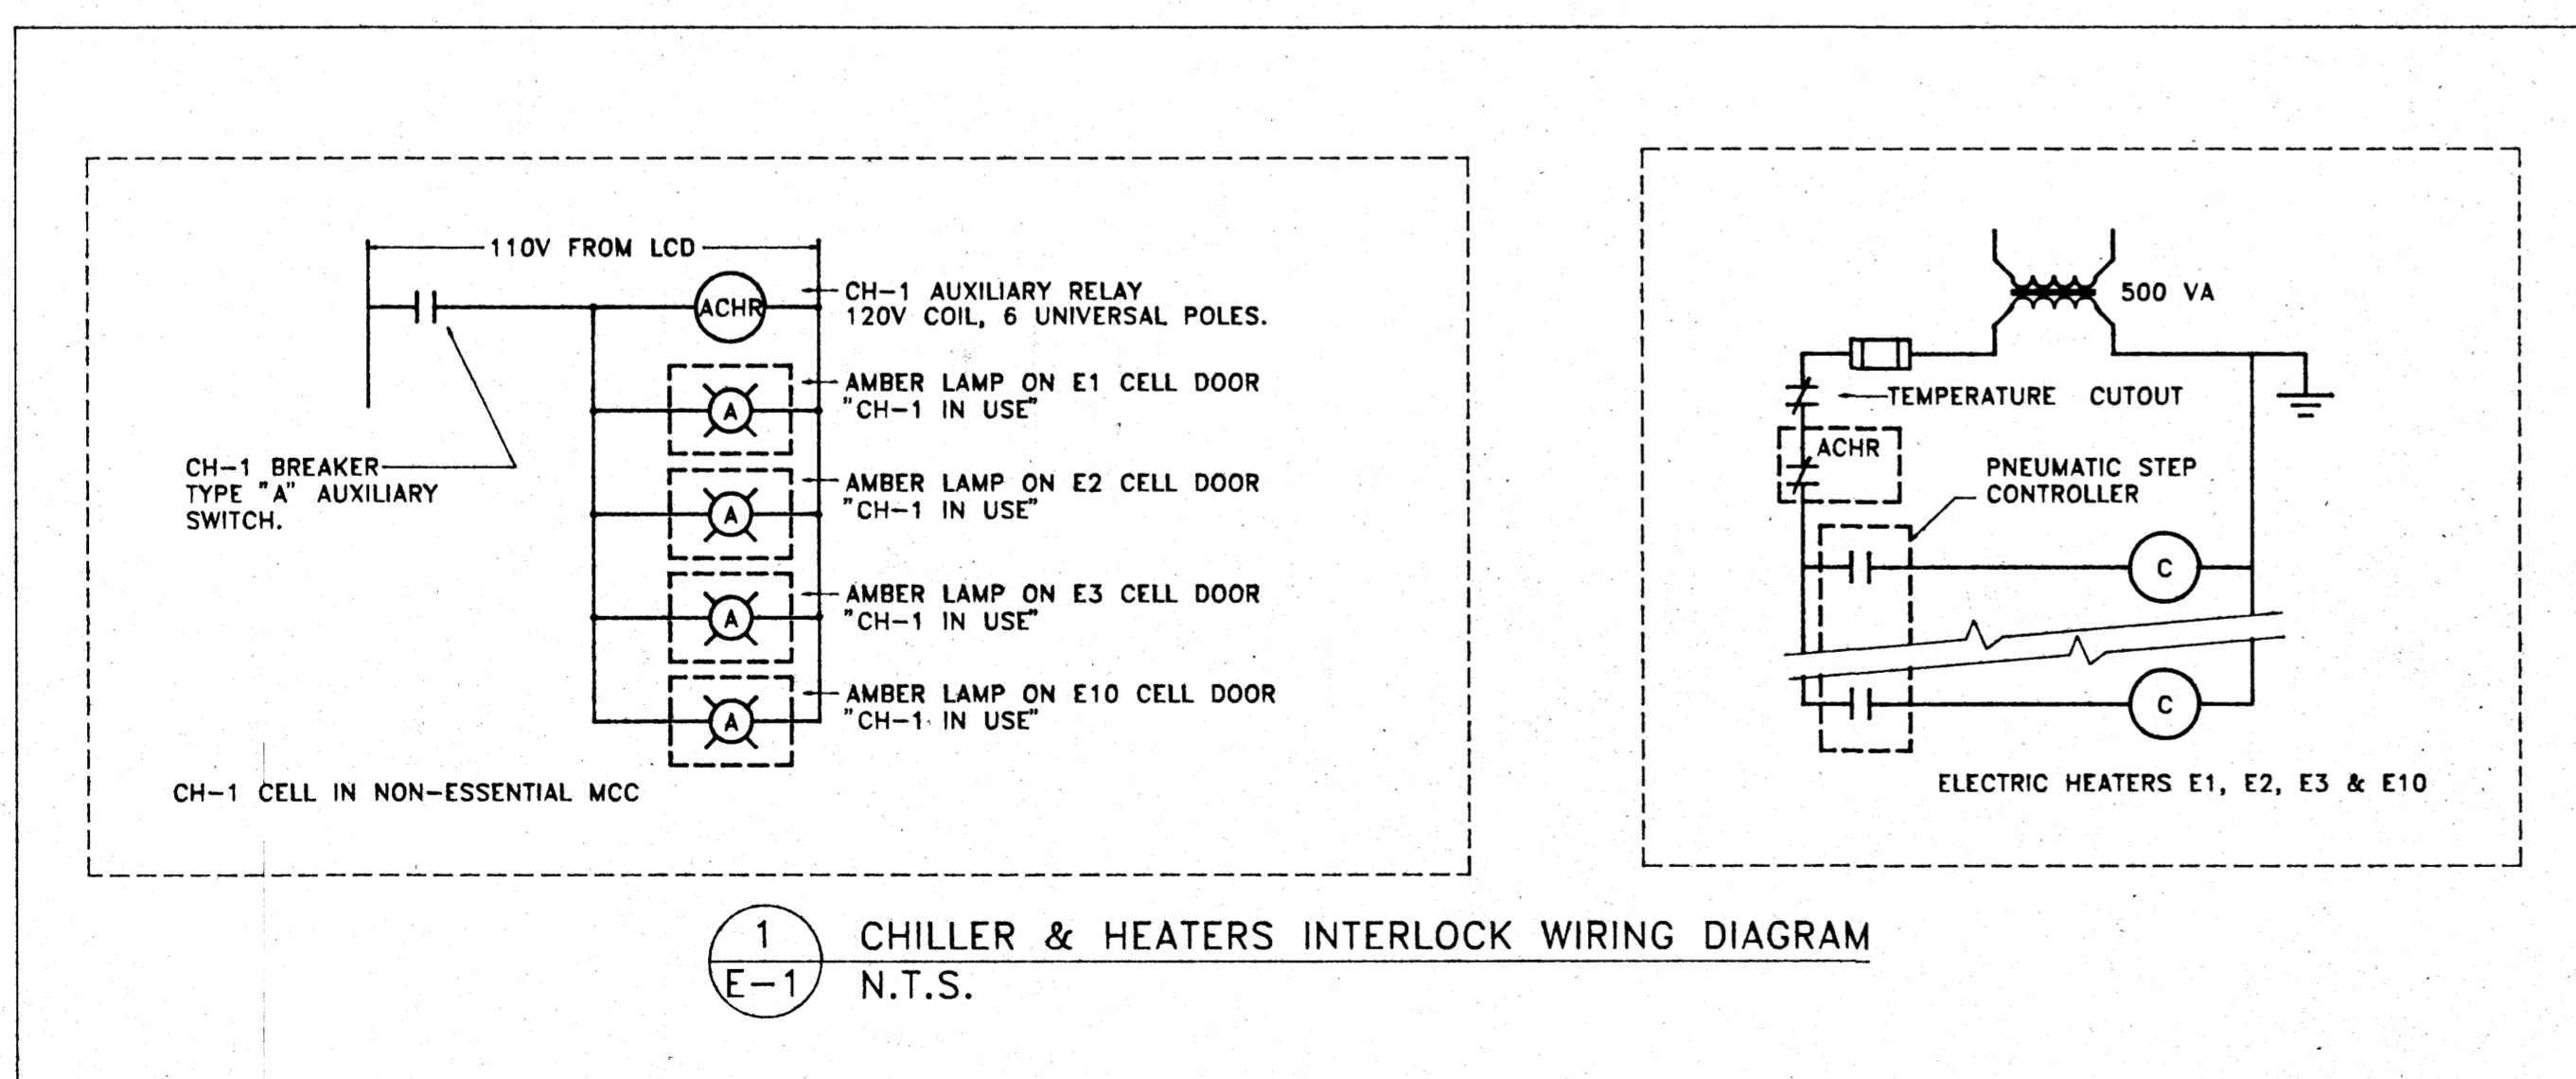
110V FROM LCD

ACHR

CH-1 AUXILIARY RELAY
120V COIL, 6 UNIVERSAL POLES.

A

AMBER LAMP ON E1 CELL DOOR
"CH-1 IN USE"

CH-1 BREAKER
TYPE "A" AUXILIARY
SWITCH.

A

AMBER LAMP ON E2 CELL DOOR
"CH-1 IN USE"

A

AMBER LAMP ON E3 CELL DOOR
"CH-1 IN USE"

A

AMBER LAMP ON E10 CELL DOOR
"CH-1 IN USE"

CH-1 CELL IN NON-ESSENTIAL MCC

500 VA

TEMPERATURE CUTOUT

ACHR

PNEUMATIC STEP
CONTROLLER

C

C

ELECTRIC HEATERS E1, E2, E3 & E10

1
E-1

CHILLER & HEATERS INTERLOCK WIRING DIAGRAM
N.T.S.